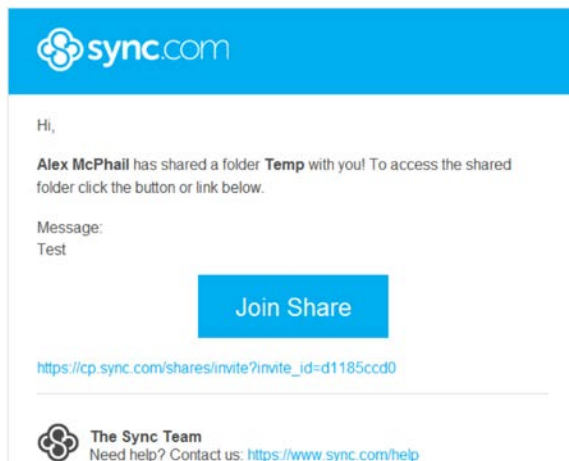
sync.com

Hi,

Alex McPhail has shared a folder Temp with you! To access the shared folder click the button or link below.

Message:
Test

Join Share

https://cp.sync.com/shares/invite?invite_id=d1185ccd0

The Sync Team
Need help? Contact us: https://www.sync.com/help